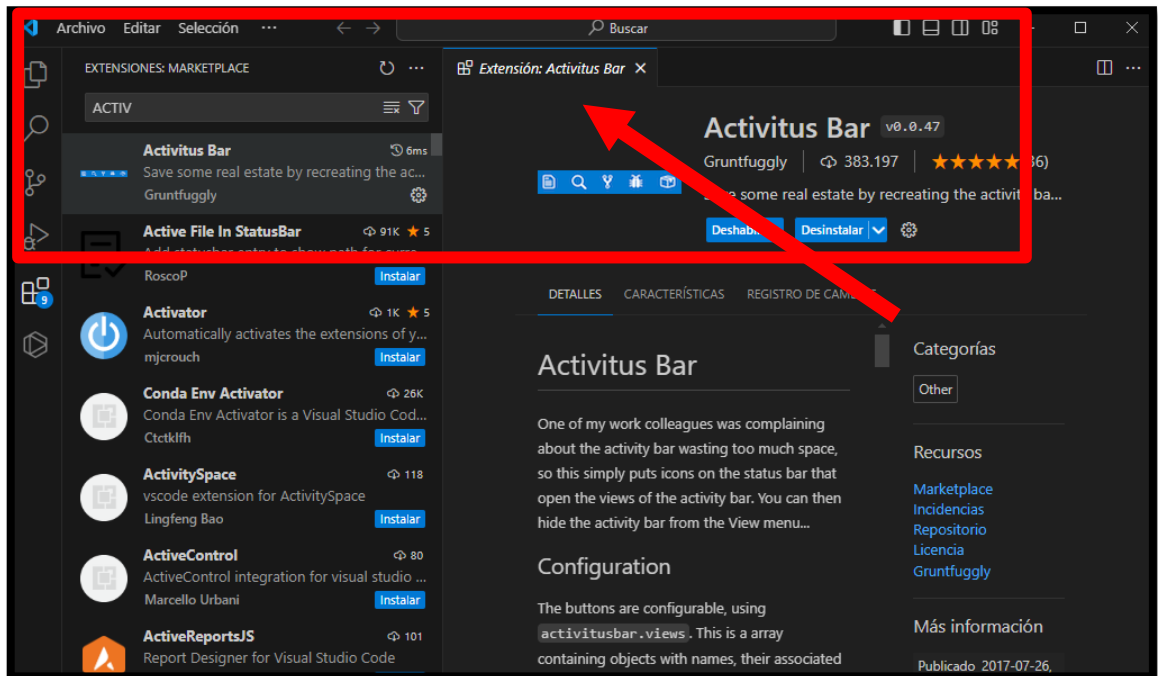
Archivo Editar Selección ···

Buscar

EXTENSIONES: MARKETPLACE

ACTIV

Activitus Bar 6ms
Save some real estate by recreating the ac...
Gruntfuggly

Active File In StatusBar 91K ★ 5
Add statusbar entry to show path for curr...
RoscoP
Instalar

Activator 1K ★ 5
Automatically activates the extensions of y...
mjcrouch
Instalar

Conda Env Activator 26K
Conda Env Activator is a Visual Studio Cod...
Ctctklfh
Instalar

ActivitySpace 118
vscode extension for ActivitySpace
Lingfeng Bao
Instalar

ActiveControl 80
ActiveControl integration for visual studio ...
Marcello Urbani
Instalar

ActiveReportsJS 101
Report Designer for Visual Studio Code

9

Extensión: Activitus Bar ×

Activitus Bar v0.0.47
Gruntfuggly | 383.197 | ★★★★★ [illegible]36)
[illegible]e some real estate by recreating the activit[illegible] ba...
Deshab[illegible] Desinstalar

DETALLES CARACTERÍSTICAS REGISTRO DE CAM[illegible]

Activitus Bar

One of my work colleagues was complaining about the activity bar wasting too much space, so this simply puts icons on the status bar that open the views of the activity bar. You can then hide the activity bar from the View menu...

Configuration

The buttons are configurable, using activitusbar.views. This is a array containing objects with names, their associated

Categorías
Other

Recursos
Marketplace
Incidencias
Repositorio
Licencia
Gruntfuggly

Más información
Publicado 2017-07-26,